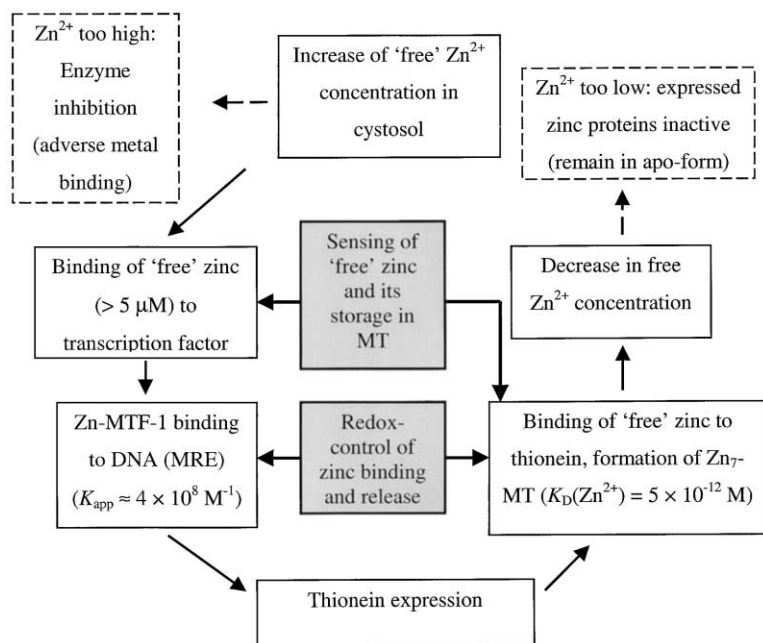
$Zn^{2+}$ too high: Enzyme inhibition (adverse metal binding)

Increase of 'free' $Zn^{2+}$ concentration in cystosol

$Zn^{2+}$ too low: expressed zinc proteins inactive (remain in apo-form)

Binding of 'free' zinc (> 5 μM) to transcription factor

Sensing of 'free' zinc and its storage in MT

Decrease in free $Zn^{2+}$ concentration

Zn-MTF-1 binding to DNA (MRE) ($K_{app} \approx 4 \times 10^8$ $M^{-1}$)

Redox-control of zinc binding and release

Binding of 'free' zinc to thionein, formation of $Zn_7$-MT ($K_D(Zn^{2+}) = 5 \times 10^{-12}$ M)

Thionein expression